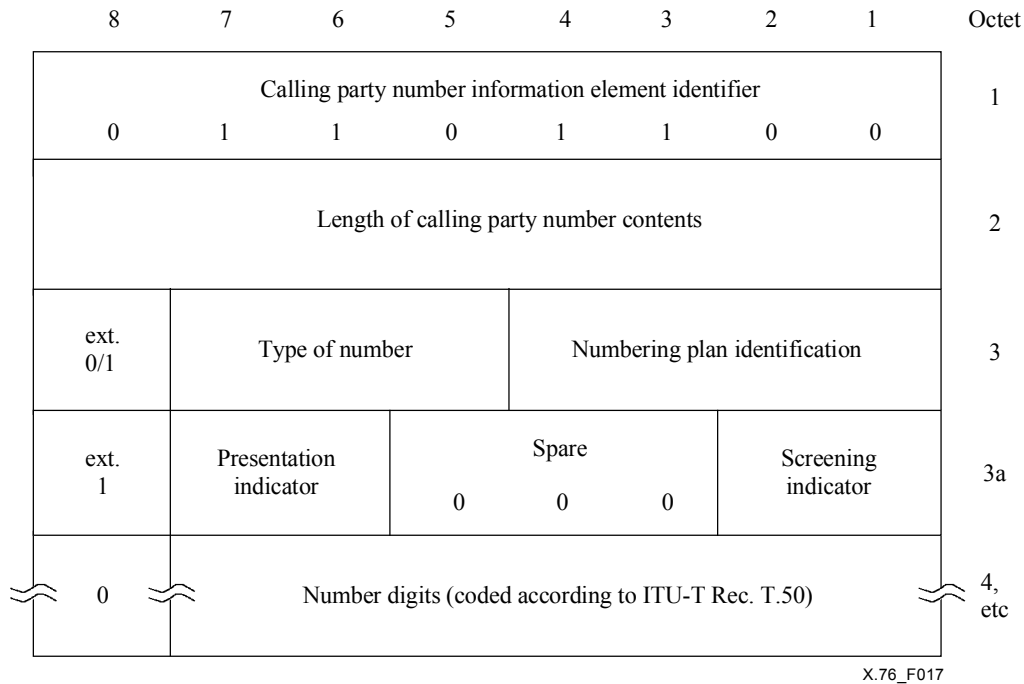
| 8 | 7 | 6 | 5 | 4 | 3 | 2 | 1 | Octet |
|---|---|---|---|---|---|---|---|---|
| Calling party number information element identifier | | | | | | | | 1 |
| 0 | 1 | 1 | 0 | 1 | 1 | 0 | 0 | |
| Length of calling party number contents | | | | | | | | 2 |
| ext. 0/1 | Type of number | | | Numbering plan identification | | | | 3 |
| ext. 1 | Presentation indicator | | Spare 0 | 0 | 0 | Screening indicator | | 3a |
| 0 | Number digits (coded according to ITU-T Rec. T.50) | | | | | | | 4, etc |

X.76_F017